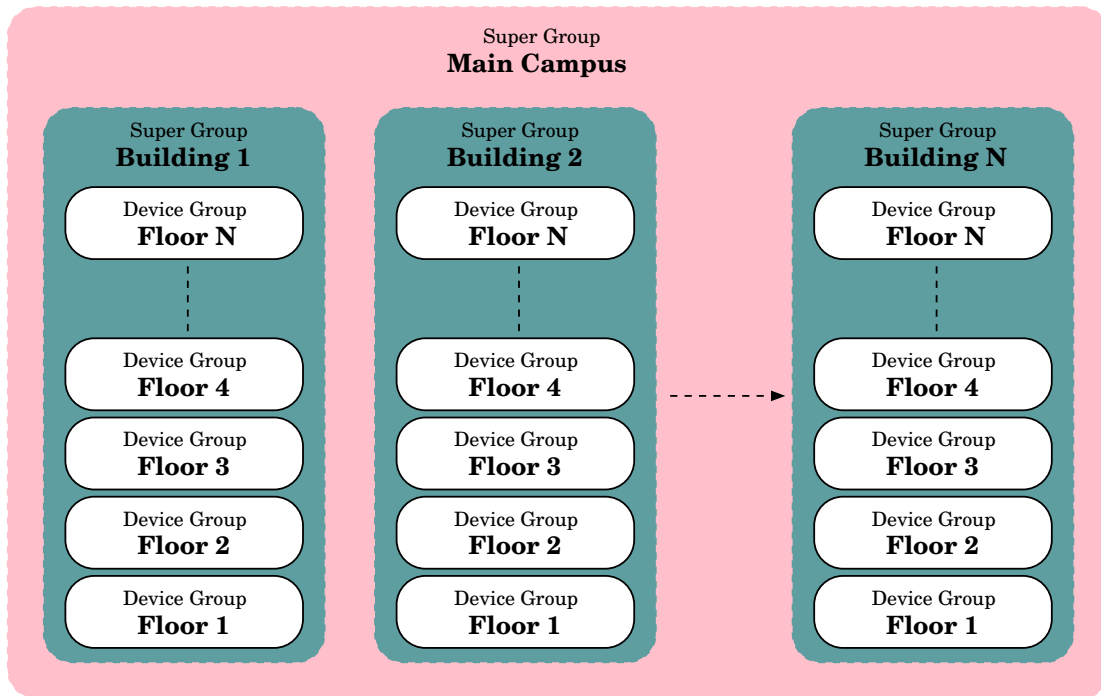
Super Group
**Main Campus**

Super Group
**Building 1**

Device Group
**Floor N**

Device Group
**Floor 4**

Device Group
**Floor 3**

Device Group
**Floor 2**

Device Group
**Floor 1**

Super Group
**Building 2**

Device Group
**Floor N**

Device Group
**Floor 4**

Device Group
**Floor 3**

Device Group
**Floor 2**

Device Group
**Floor 1**

Super Group
**Building N**

Device Group
**Floor N**

Device Group
**Floor 4**

Device Group
**Floor 3**

Device Group
**Floor 2**

Device Group
**Floor 1**